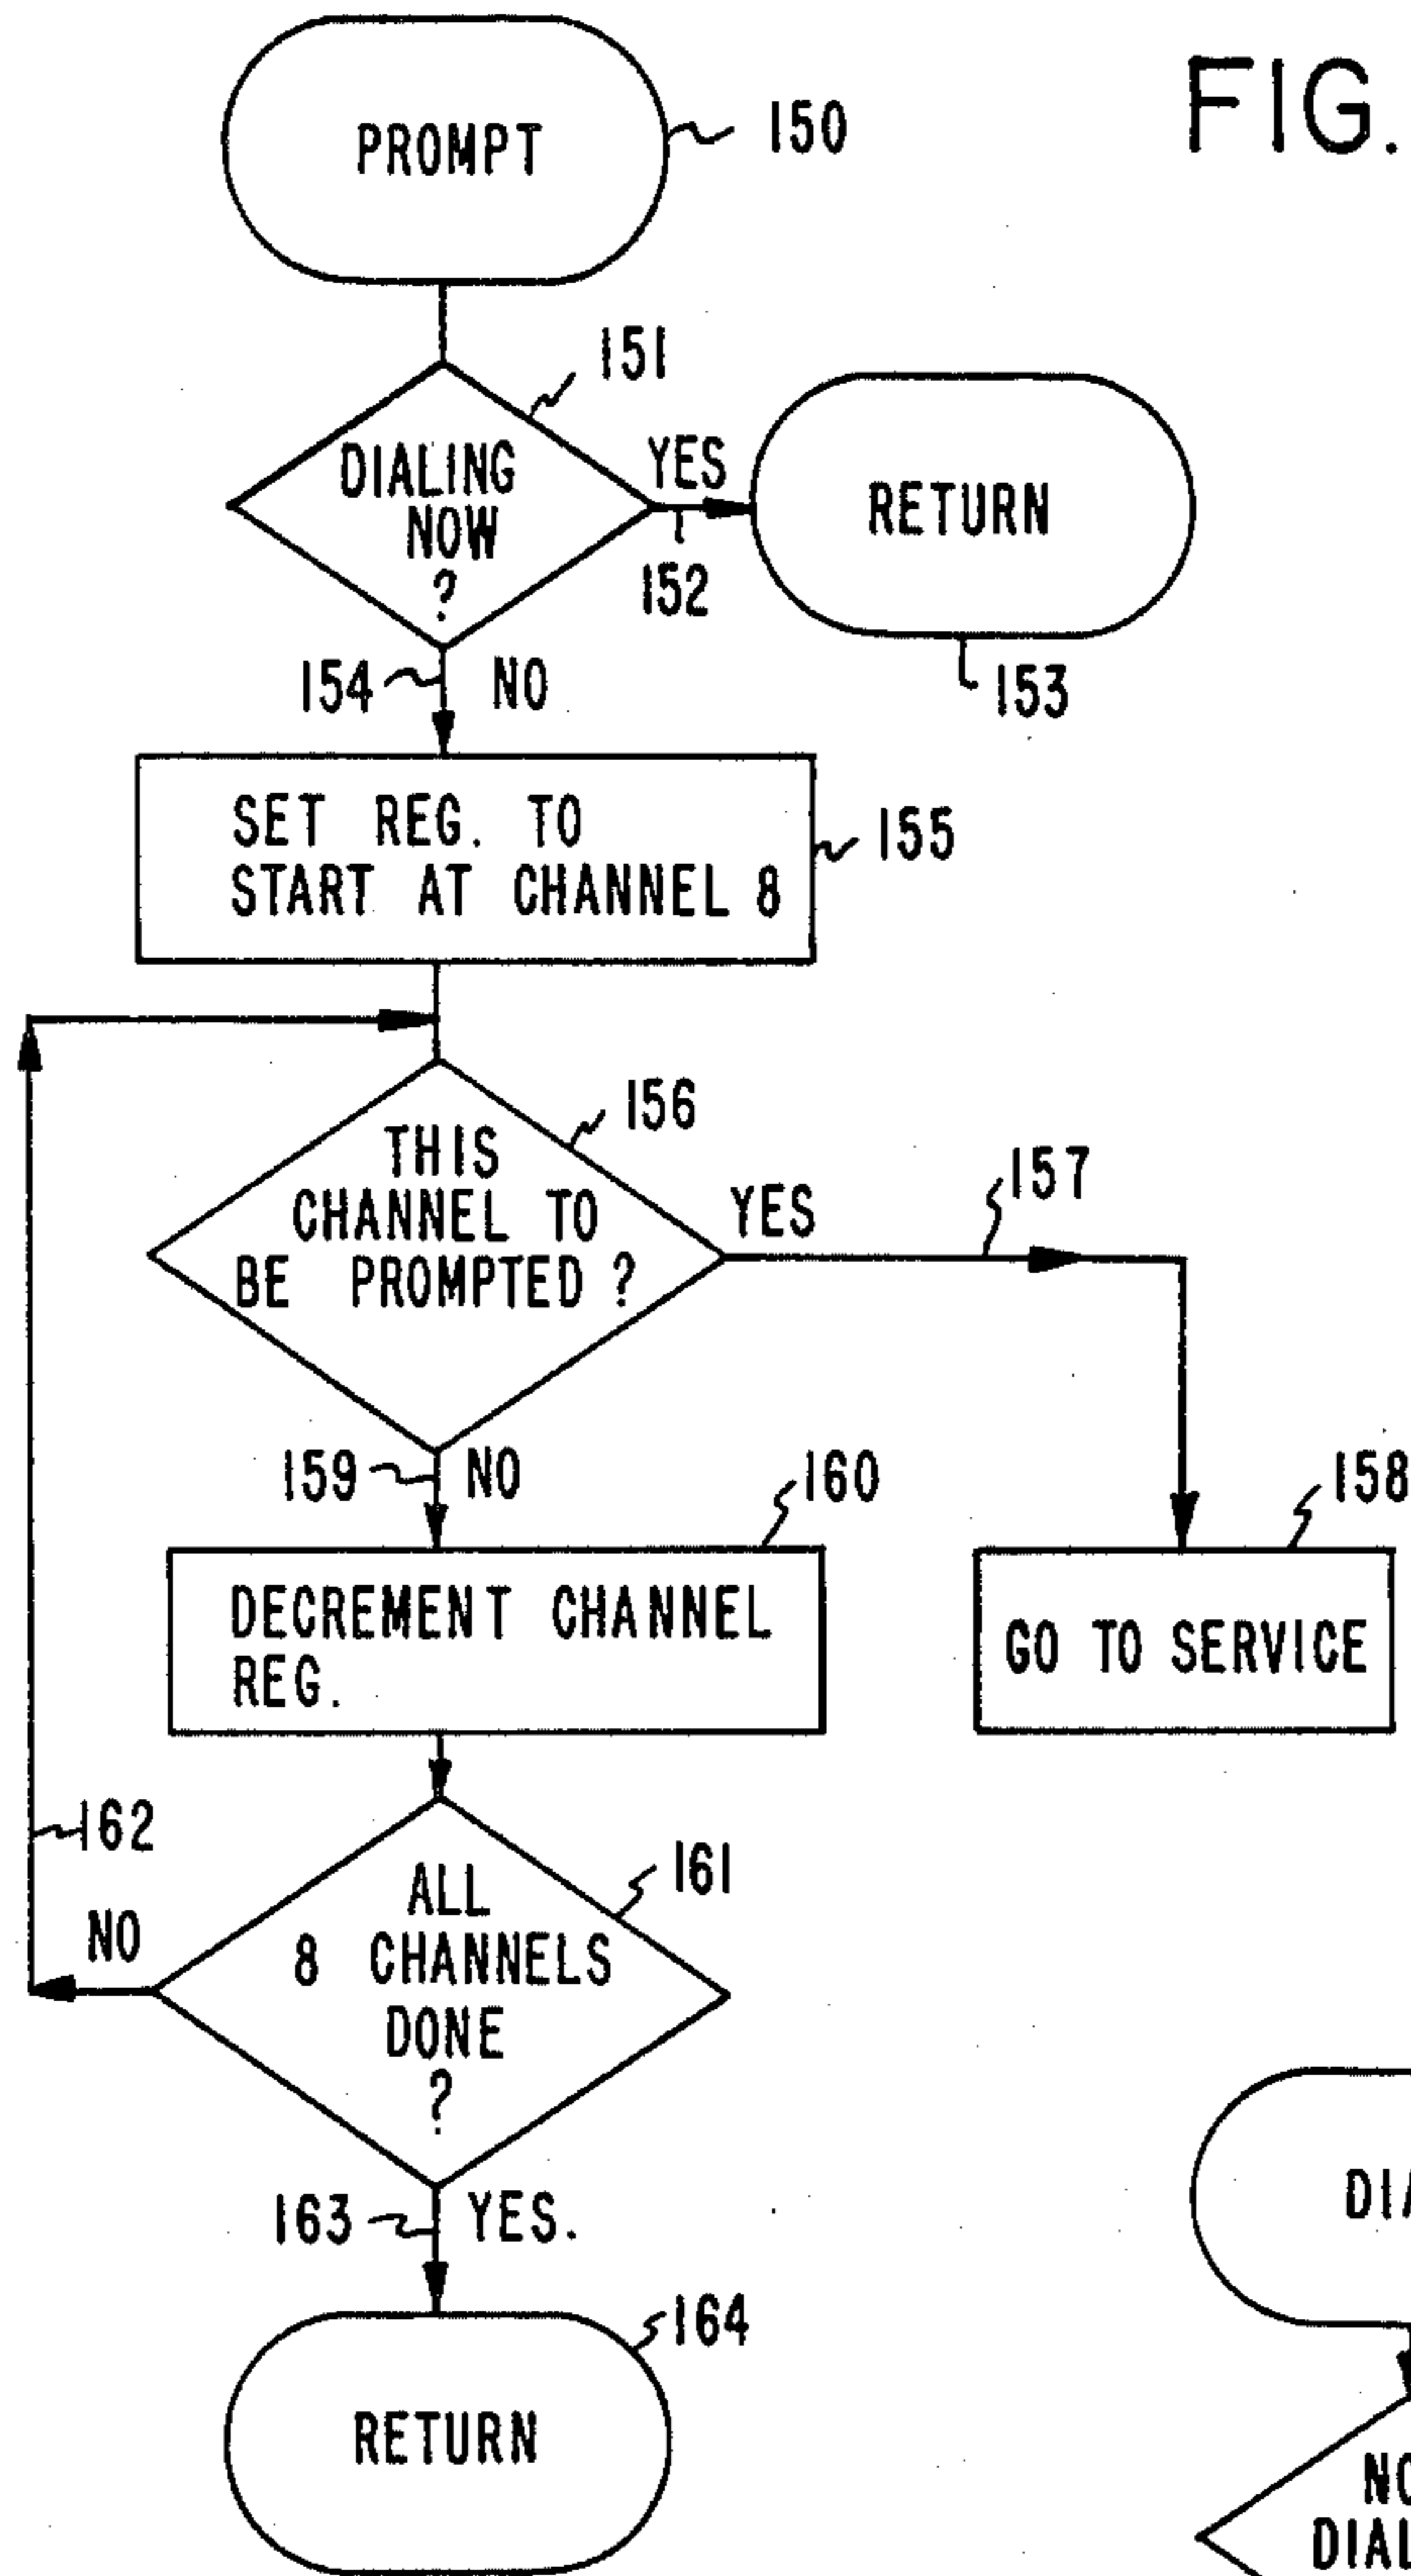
FIG.

PROMPT 150

151

DIALING NOW ?

YES

152

RETURN

153

154 NO

SET REG. TO START AT CHANNEL 8 155

156

THIS CHANNEL TO BE PROMPTED ?

YES

157

159 NO

160

158

DECREMENT CHANNEL REG.

GO TO SERVICE

162

161

NO

ALL 8 CHANNELS DONE ?

163 YES.

164

RETURN

DIA

NO DIAL